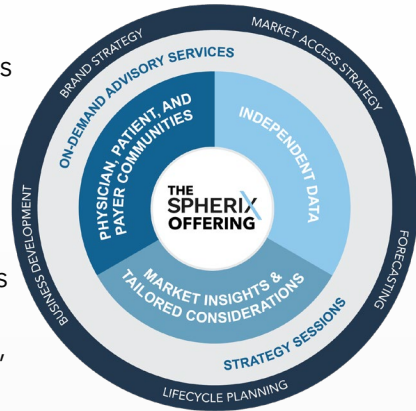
S

S

/

BRAND STRATEGY

MARKET ACCESS STRATEGY

FORECASTING

LIFECYCLE PLANNING

BUSINESS DEVELOPMENT

ON-DEMAND ADVISORY SERVICES

STRATEGY SESSIONS

PHYSICIAN, PATIENT, AND PAYER COMMUNITIES

INDEPENDENT DATA

MARKET INSIGHTS & TAILORED CONSIDERATIONS

THE SPHERIX OFFERING